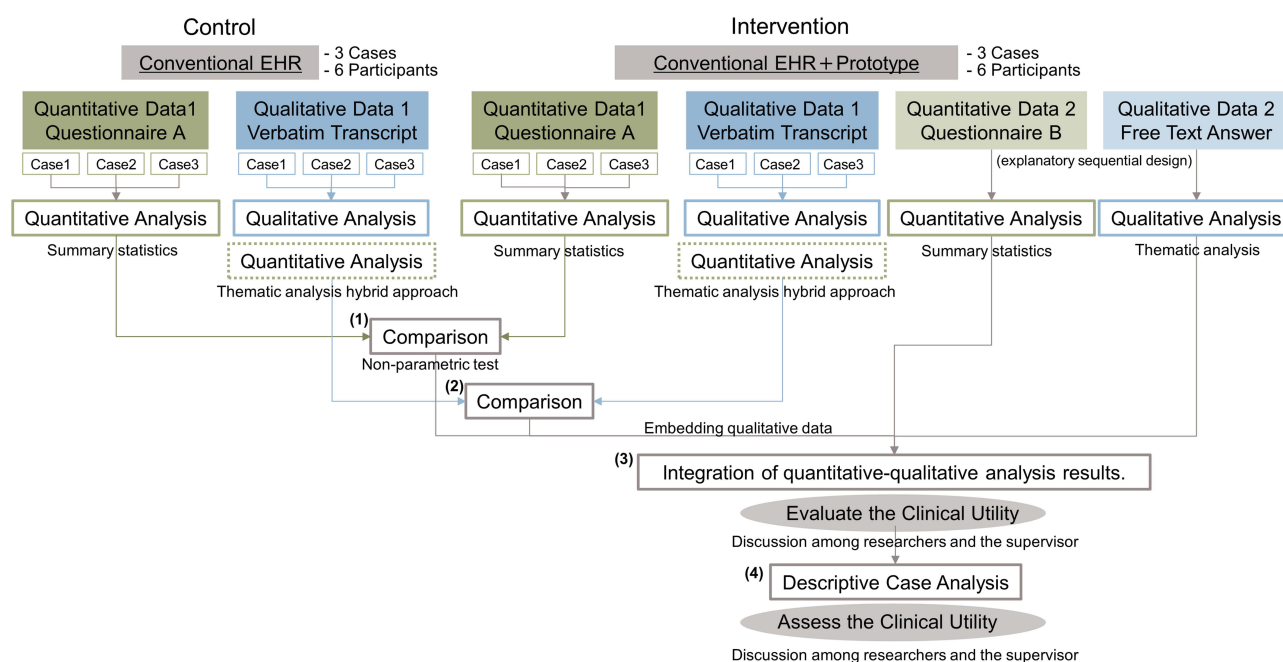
Control

Conventional EHR
- 3 Cases
- 6 Participants

Intervention

Conventional EHR + Prototype
- 3 Cases
- 6 Participants

Quantitative Data1
Questionnaire A

Case1 Case2 Case3

Quantitative Analysis
Summary statistics

Qualitative Data 1
Verbatim Transcript

Case1 Case2 Case3

Qualitative Analysis

Quantitative Analysis
Thematic analysis hybrid approach

Quantitative Data1
Questionnaire A

Case1 Case2 Case3

Quantitative Analysis
Summary statistics

Qualitative Data 1
Verbatim Transcript

Case1 Case2 Case3

Qualitative Analysis

Quantitative Analysis
Thematic analysis hybrid approach

Quantitative Data 2
Questionnaire B

(explanatory sequential design)

Quantitative Analysis
Summary statistics

Qualitative Data 2
Free Text Answer

Qualitative Analysis
Thematic analysis

(1) Comparison
Non-parametric test

(2) Comparison

Embedding qualitative data

(3) Integration of quantitative-qualitative analysis results.

Evaluate the Clinical Utility

Discussion among researchers and the supervisor

(4) Descriptive Case Analysis

Assess the Clinical Utility

Discussion among researchers and the supervisor